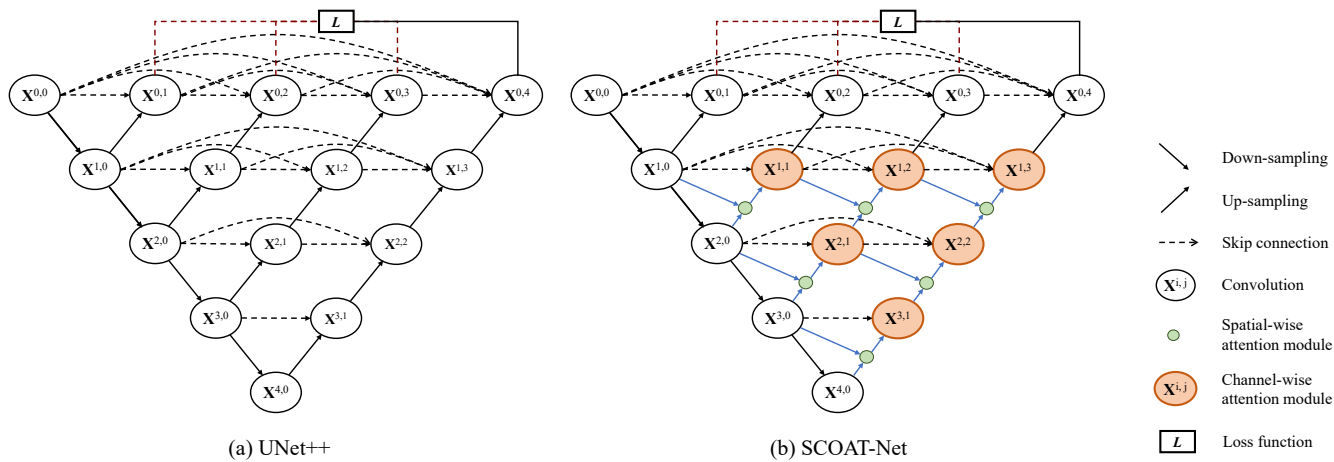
$L$

$\mathbf{X}^{0,0}$ $\mathbf{X}^{0,1}$ $\mathbf{X}^{0,2}$ $\mathbf{X}^{0,3}$ $\mathbf{X}^{0,4}$

$\mathbf{X}^{1,0}$ $\mathbf{X}^{1,1}$ $\mathbf{X}^{1,2}$ $\mathbf{X}^{1,3}$

$\mathbf{X}^{2,0}$ $\mathbf{X}^{2,1}$ $\mathbf{X}^{2,2}$

$\mathbf{X}^{3,0}$ $\mathbf{X}^{3,1}$

$\mathbf{X}^{4,0}$

(a) UNet++

$L$

$\mathbf{X}^{0,0}$ $\mathbf{X}^{0,1}$ $\mathbf{X}^{0,2}$ $\mathbf{X}^{0,3}$ $\mathbf{X}^{0,4}$

$\mathbf{X}^{1,0}$ $\mathbf{X}^{1,1}$ $\mathbf{X}^{1,2}$ $\mathbf{X}^{1,3}$

$\mathbf{X}^{2,0}$ $\mathbf{X}^{2,1}$ $\mathbf{X}^{2,2}$

$\mathbf{X}^{3,0}$ $\mathbf{X}^{3,1}$

$\mathbf{X}^{4,0}$

(b) SCOAT-Net

Down-sampling

Up-sampling

Skip connection

$\mathbf{X}^{i,j}$ Convolution

Spatial-wise attention module

$\mathbf{X}^{i,j}$ Channel-wise attention module

$L$ Loss function